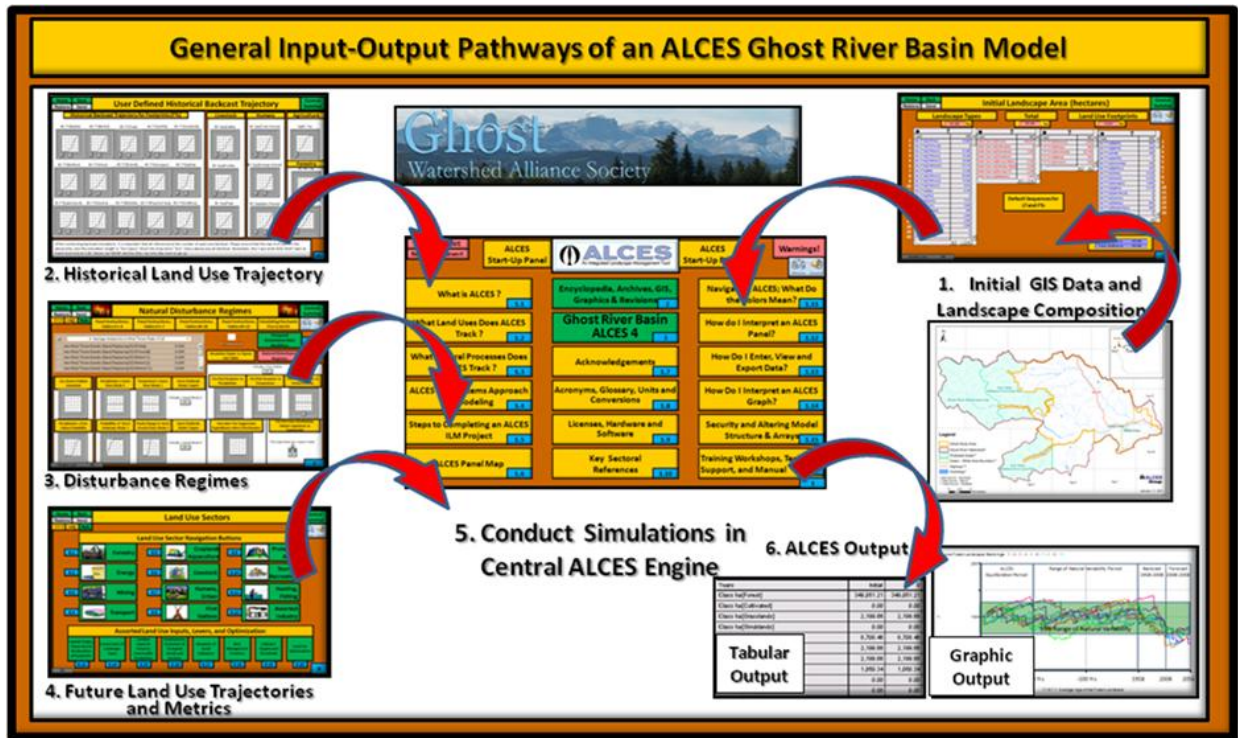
General Input-Output Pathways of an ALCES Ghost River Basin Model

User Defined Historical Backcast Trajectory

2. Historical Land Use Trajectory

Natural Disturbance Regimes

3. Disturbance Regimes

Land Use Sectors

Land Use Sector Navigation Buttons

Assorted Land Use Inputs, Levers, and Optimization

4. Future Land Use Trajectories and Metrics

Ghost

Watershed Alliance Society

ALCES Start-Up Panel

ALCES

ALCES Start-Up Panel

Warnings!

What is ALCES ?

What Land Uses Does ALCES Track ?

What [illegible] Processes Does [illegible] Track ?

ALCES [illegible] Approach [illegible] Modeling

Steps to Completing an ALCES ILM Project

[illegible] ALCES Panel Map

Encyclopedia, Archives, GIS, Graphics & Revisions

Ghost River Basin ALCES 4

Acknowledgements

Acronyms, Glossary, Units and Conversions

Licenses, Hardware and Software

Key Sectoral References

Navig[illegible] ALCES; What Do the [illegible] Colors Mean?

How do I Interpret an ALCES Panel?

How Do I Enter, View and Export Data?

How Do I Interpret an ALCES Graph?

Security and Altering Model Structure & Arrays

Training Workshops, Te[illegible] Support, and Manual

5. Conduct Simulations in Central ALCES Engine

Initial Landscape Area (hectares)

Landscape Types

Total

Land Use Footprints

1. Initial GIS Data and Landscape Composition

6. ALCES Output

| Years | Initial | |
|---|---|---|
| Class ha(Forest) | 148,851.21 | 148,851.21 |
| Class ha(Cultivated) | 0.00 | 0.00 |
| Class ha(Grasslands) | 2,700.00 | 2,700.00 |
| Class ha(Shrublands) | 0.00 | 0.00 |
| | 9,700.48 | 9,700.48 |
| | 2,700.00 | 2,700.00 |
| | 2,700.00 | 2,700.00 |
| | 1,850.34 | 1,850.34 |
| | 0.00 | 0.00 |
| | 0.00 | 0.00 |

Tabular Output

Graphic Output

Range of Natural Variability

1908

2008

2058